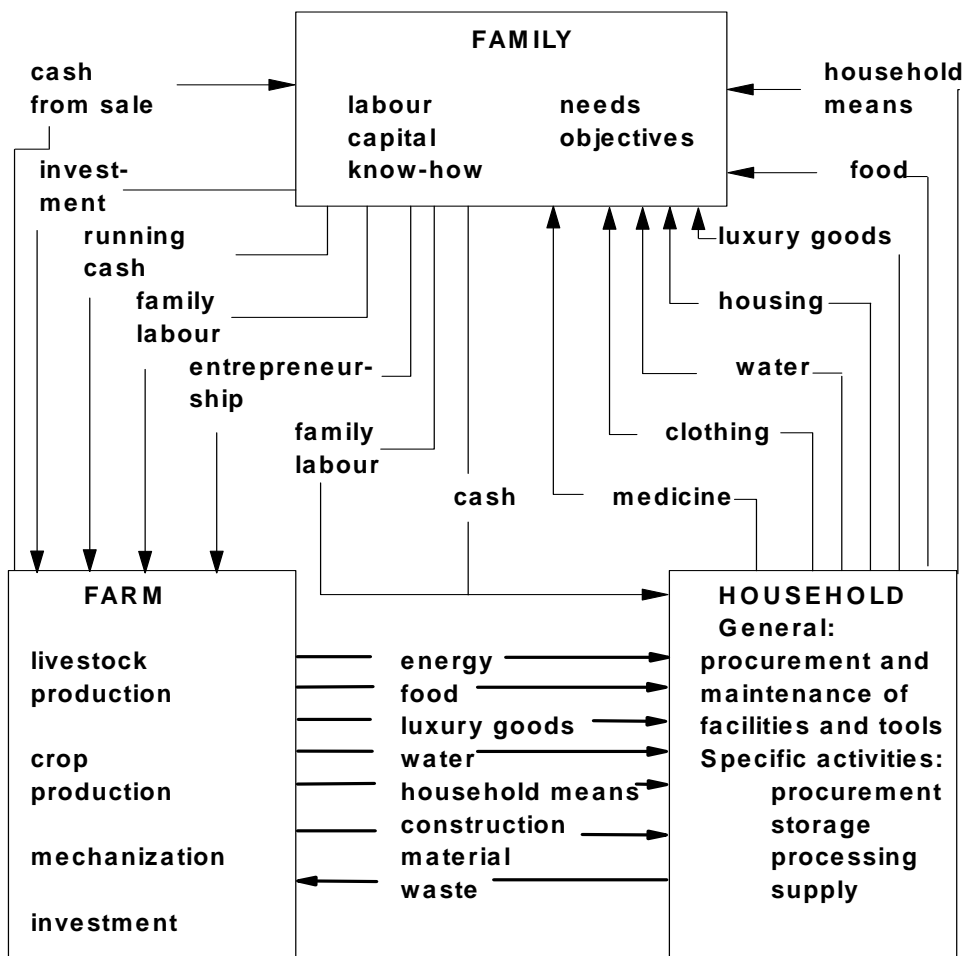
FAMILY

labour
capital
know-how

needs
objectives

cash from sale

household means

food

investment

running cash

family labour

entrepreneurship

family labour

cash

luxury goods

housing

water

clothing

medicine

FARM

livestock production

crop production

mechanization

investment

energy
food
luxury goods
water
household means
construction material
waste

HOUSEHOLD
General:
procurement and maintenance of facilities and tools
Specific activities:
procurement
storage
processing
supply